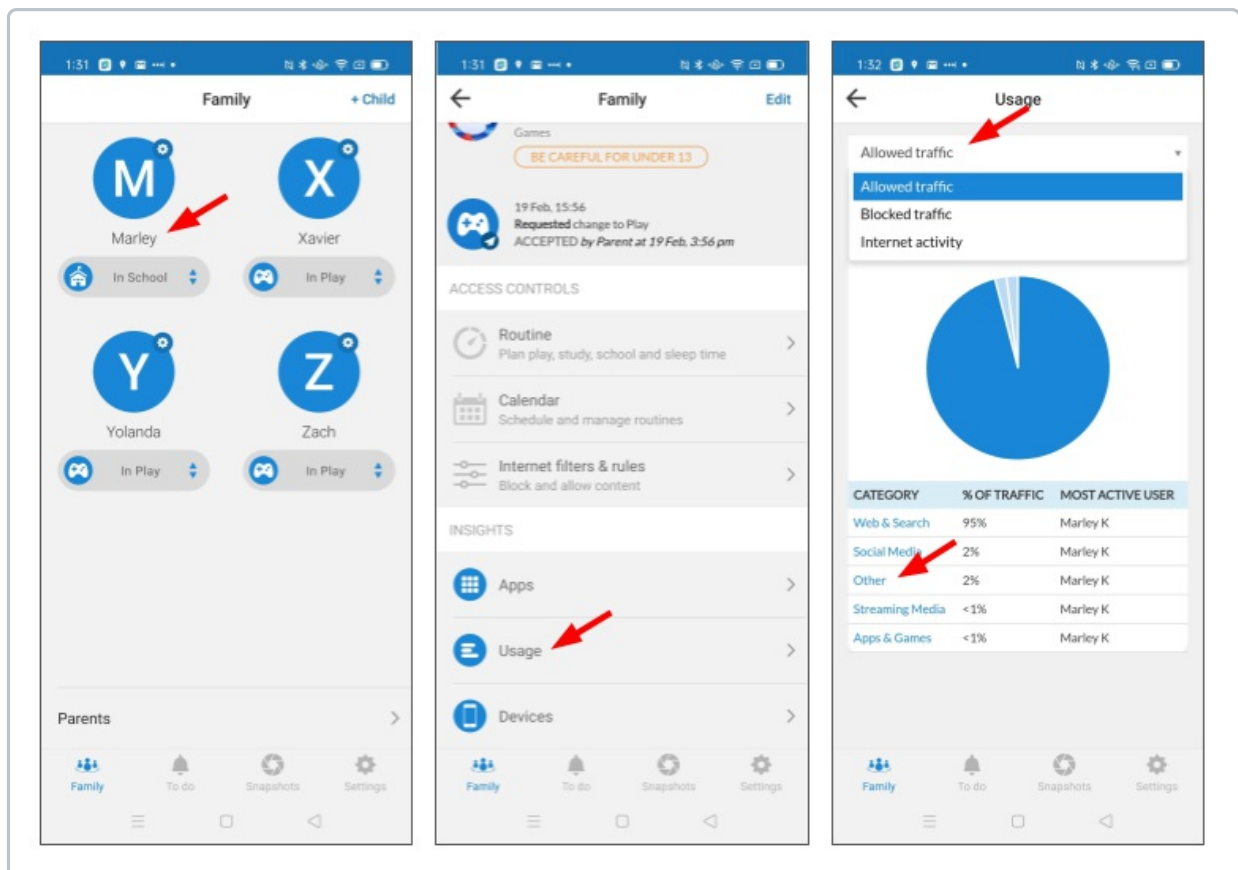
1:31

Family
+ Child

M
Marley
In School

X
Xavier
In Play

Y
Yolanda
In Play

Z
Zach
In Play

Parents

Family
To do
Snapshots
Settings

1:31

Family
Edit

Games
BE CAREFUL FOR UNDER 13

19 Feb, 15:56
Requested change to Play
ACCEPTED by Parent at 19 Feb, 3:56 pm

ACCESS CONTROLS

Routine
Plan play, study, school and sleep time

Calendar
Schedule and manage routines

Internet filters & rules
Block and allow content

INSIGHTS

Apps

Usage

Devices

Family
To do
Snapshots
Settings

1:32

Usage

Allowed traffic
Allowed traffic
Blocked traffic
Internet activity

| CATEGORY | % OF TRAFFIC | MOST ACTIVE USER |
|---|---|---|
| Web & Search | 95% | Marley K |
| Social Media | 2% | Marley K |
| Other | 2% | Marley K |
| Streaming Media | <1% | Marley K |
| Apps & Games | <1% | Marley K |

Family
To do
Snapshots
Settings